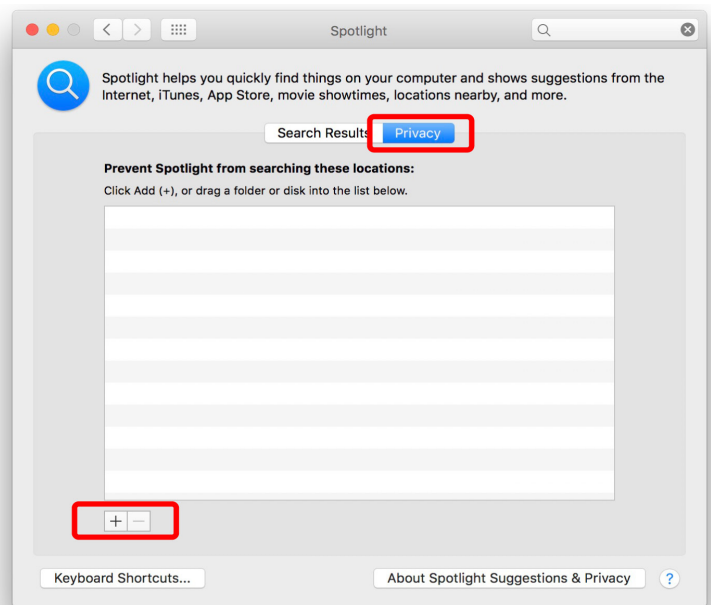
Spotlight

Spotlight helps you quickly find things on your computer and shows suggestions from the Internet, iTunes, App Store, movie showtimes, locations nearby, and more.

Search Results Privacy

Prevent Spotlight from searching these locations:

Click Add (+), or drag a folder or disk into the list below.

+ —

Keyboard Shortcuts...

About Spotlight Suggestions & Privacy

?